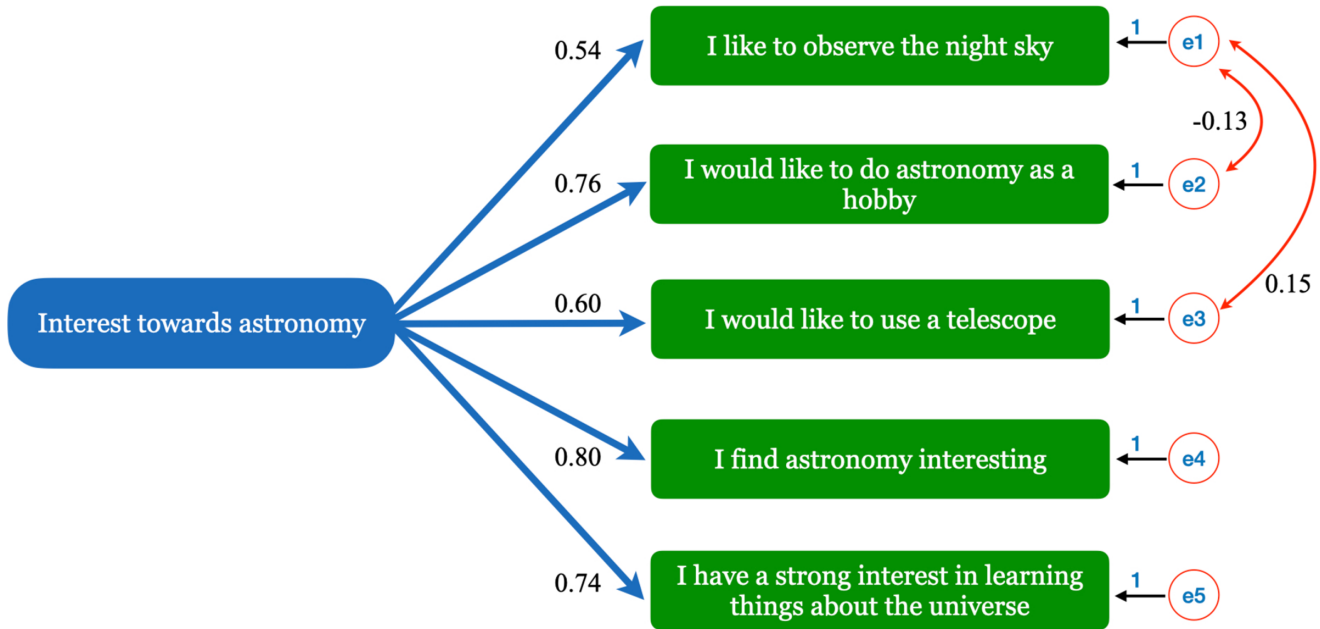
Interest towards astronomy

0.54
I like to observe the night sky
1
e1

0.76
I would like to do astronomy as a hobby
1
e2

-0.13

0.60
I would like to use a telescope
1
e3

0.15

0.80
I find astronomy interesting
1
e4

0.74
I have a strong interest in learning things about the universe
1
e5